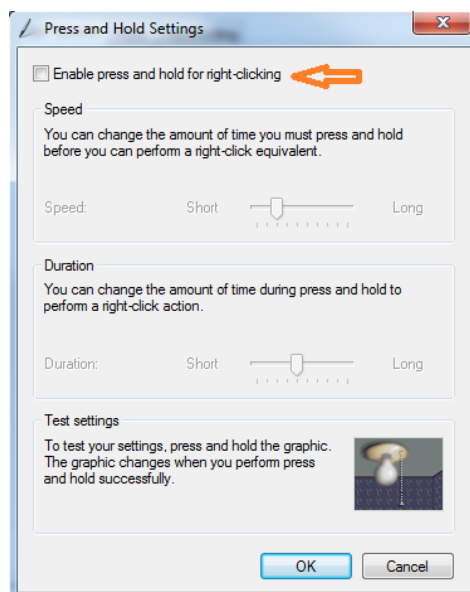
Press and Hold Settings

Enable press and hold for right-clicking

Speed

You can change the amount of time you must press and hold before you can perform a right-click equivalent.

Speed: Short Long

Duration

You can change the amount of time during press and hold to perform a right-click action.

Duration: Short Long

Test settings

To test your settings, press and hold the graphic. The graphic changes when you perform press and hold successfully.

OK Cancel